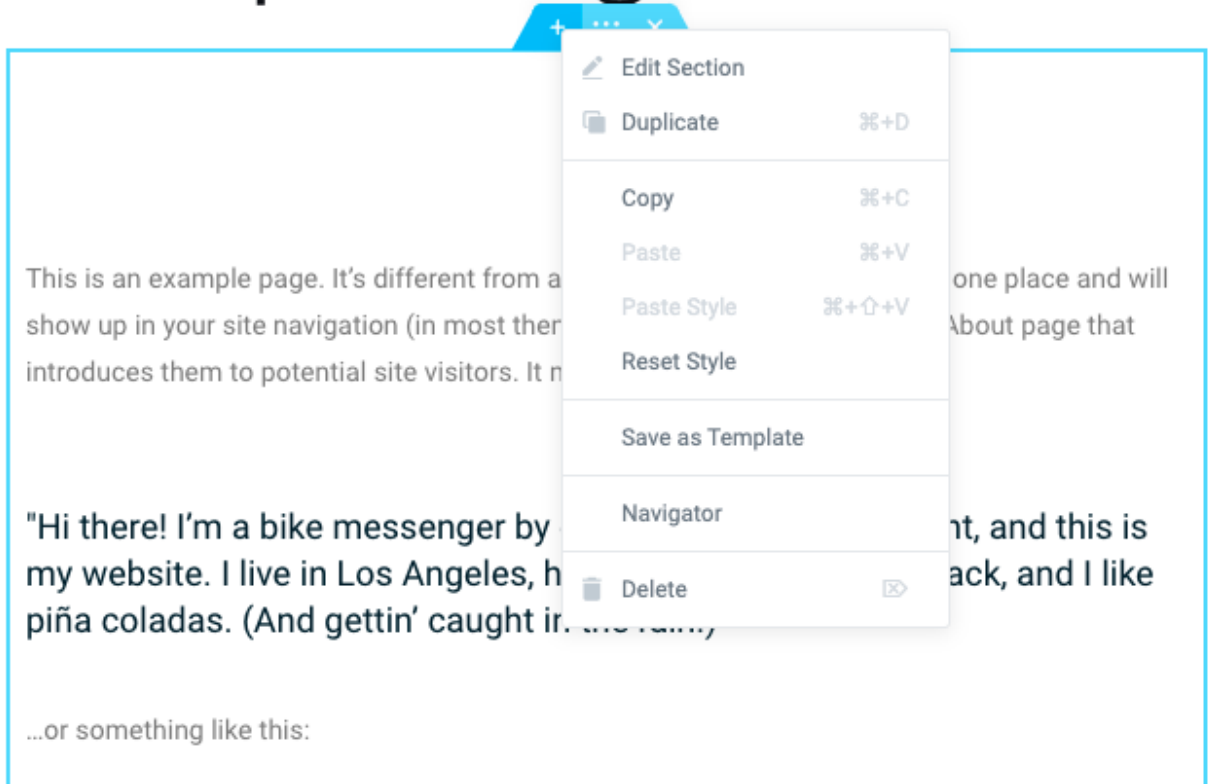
Edit Section
Duplicate ⌘+D
Copy ⌘+C
Paste ⌘+V
Paste Style ⌘+⇧+V
Reset Style
Save as Template
Navigator
Delete

This is an example page. It's different from a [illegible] one place and will show up in your site navigation (in most ther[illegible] About page that introduces them to potential site visitors. It m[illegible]

"Hi there! I'm a bike messenger by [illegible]nt, and this is my website. I live in Los Angeles, h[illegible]ack, and I like piña coladas. (And gettin' caught i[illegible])

…or something like this: